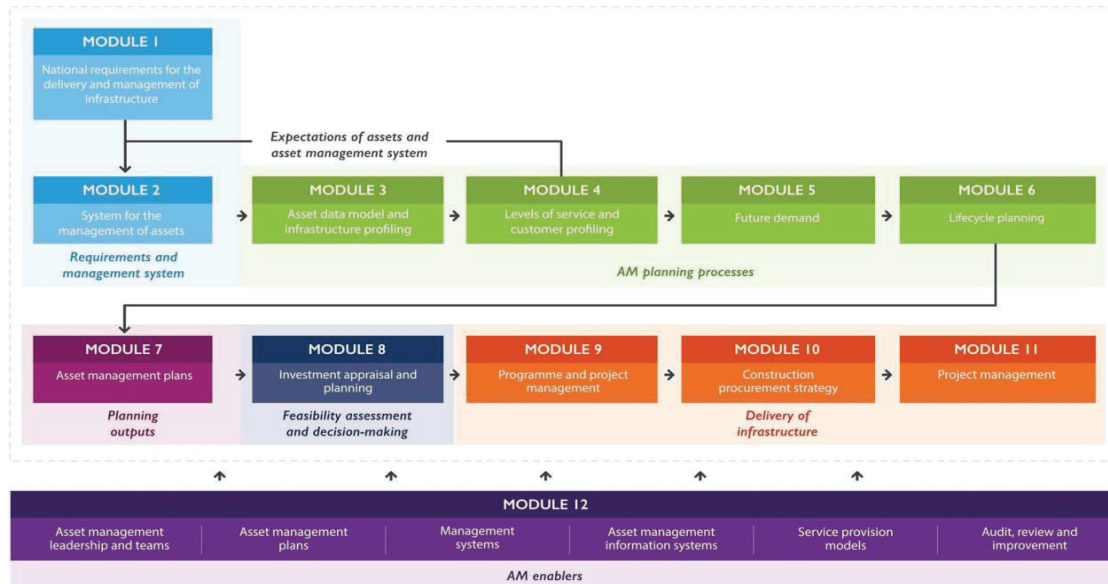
MODULE 1
National requirements for the delivery and management of infrastructure

Expectations of assets and asset management system

MODULE 2
System for the management of assets

Requirements and management system

MODULE 3
Asset data model and infrastructure profiling

MODULE 4
Levels of service and customer profiling

MODULE 5
Future demand

MODULE 6
Lifecycle planning

AM planning processes

MODULE 7
Asset management plans

Planning outputs

MODULE 8
Investment appraisal and planning

Feasibility assessment and decision-making

MODULE 9
Programme and project management

MODULE 10
Construction procurement strategy

MODULE 11
Project management

Delivery of infrastructure

MODULE 12
Asset management leadership and teams
Asset management plans
Management systems
Asset management information systems
Service provision models
Audit, review and improvement

AM enablers